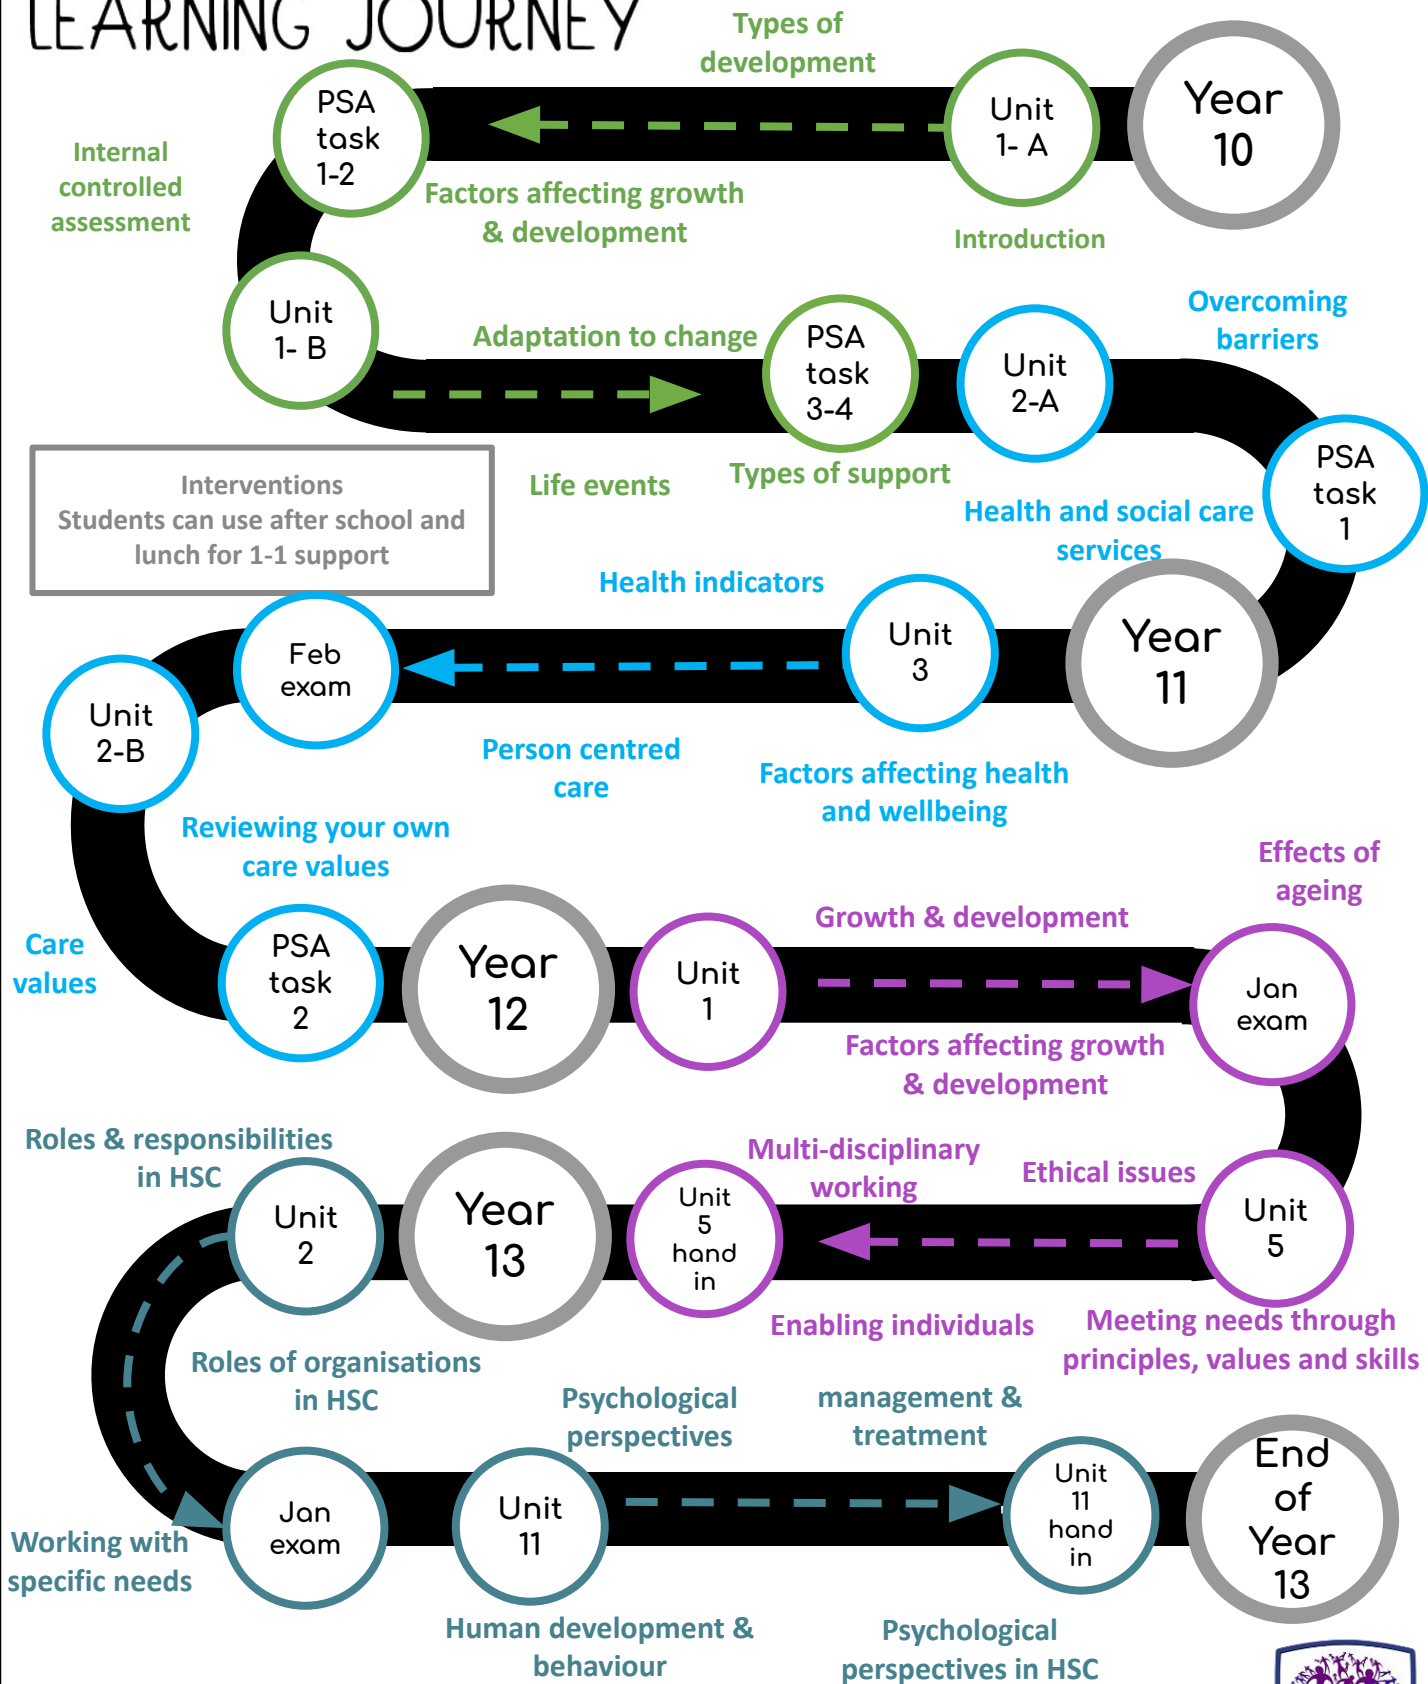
LEARNING JOURNEY

Year 10

Unit 1- A

Types of development

Introduction

PSA task 1-2

Factors affecting growth & development

Internal controlled assessment

Unit 1- B

Adaptation to change

PSA task 3-4

Unit 2-A

Overcoming barriers

Life events

Types of support

PSA task 1

Health and social care services

Interventions
Students can use after school and lunch for 1-1 support

Health indicators

Year 11

Unit 3

Feb exam

Unit 2-B

Person centred care

Factors affecting health and wellbeing

Reviewing your own care values

Care values

PSA task 2

Year 12

Unit 1

Growth & development

Effects of ageing

Jan exam

Factors affecting growth & development

Roles & responsibilities in HSC

Unit 2

Year 13

Unit 5 hand in

Multi-disciplinary working

Ethical issues

Unit 5

Enabling individuals

Meeting needs through principles, values and skills

Roles of organisations in HSC

Psychological perspectives

management & treatment

End of Year 13

Jan exam

Unit 11

Unit 11 hand in

Working with specific needs

Human development & behaviour

Psychological perspectives in HSC